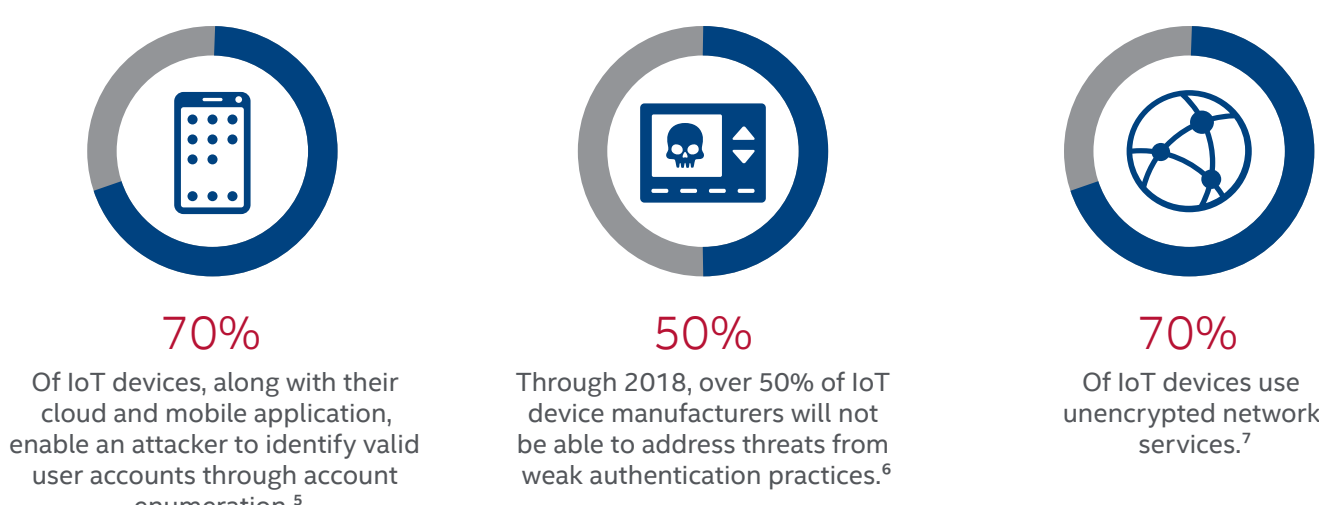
70%
Of IoT devices, along with their cloud and mobile application, enable an attacker to identify valid user accounts through account enumeration.$^5$

50%
Through 2018, over 50% of IoT device manufacturers will not be able to address threats from weak authentication practices.$^6$

70%
Of IoT devices use unencrypted network services.$^7$